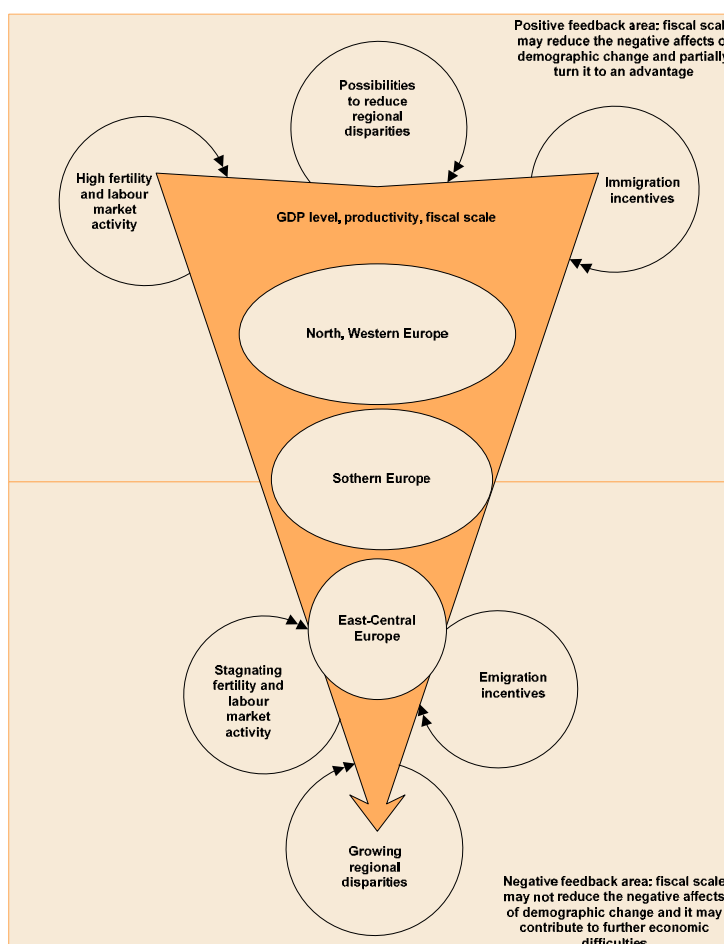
Positive feedback area: fiscal scal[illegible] may reduce the negative affects o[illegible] demographic change and partially turn it to an advantage

Possibilities to reduce regional disparities

High fertility and labour market activity

Immigration incentives

GDP level, productivity, fiscal scale

North, Western Europe

Sothern Europe

East-Central Europe

Stagnating fertility and labour market activity

Emigration incentives

Growing regional disparities

Negative feedback area: fiscal scale may not reduce the negative affects of demographic change and it may contribute to further economic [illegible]